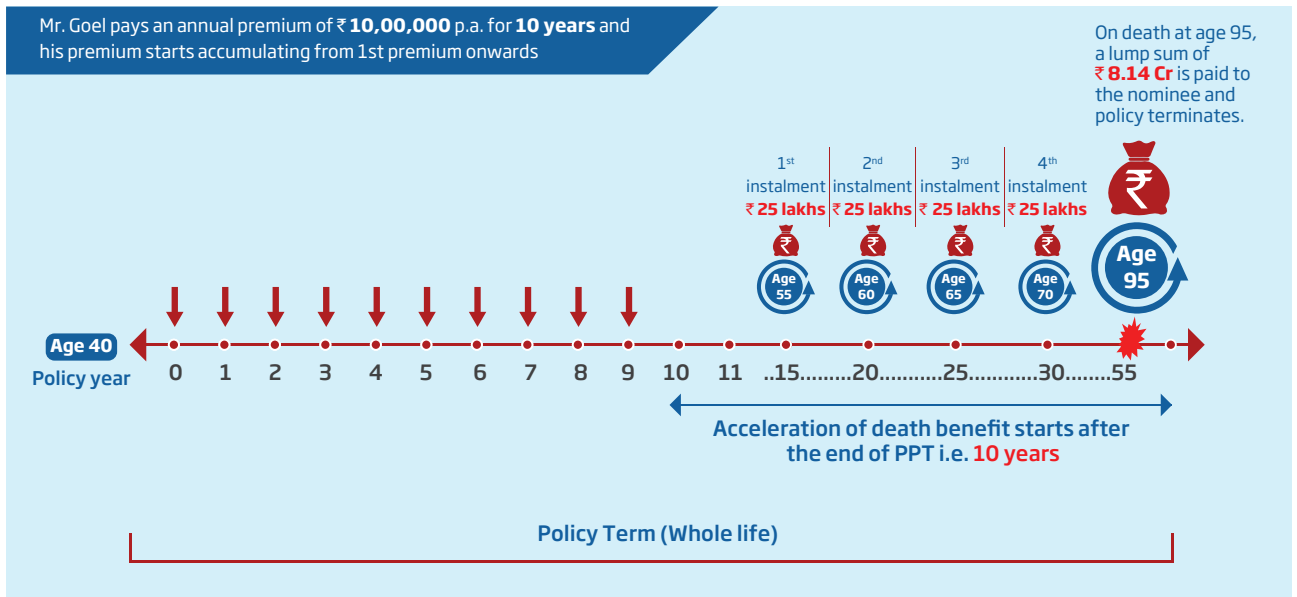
Mr. Goel pays an annual premium of ₹ **10,00,000** p.a. for **10 years** and his premium starts accumulating from 1st premium onwards

On death at age 95, a lump sum of ₹ **8.14 Cr** is paid to the nominee and policy terminates.

1$^{st}$ instalment ₹ 25 lakhs

2$^{nd}$ instalment ₹ 25 lakhs

3$^{rd}$ instalment ₹ 25 lakhs

4$^{th}$ instalment ₹ 25 lakhs

₹

Age 55

Age 60

Age 65

Age 70

Age 95

Age 40

Policy year

0 1 2 3 4 5 6 7 8 9 10 11 ..15.........20...........25............30.........55

Acceleration of death benefit starts after the end of PPT i.e. 10 years

Policy Term (Whole life)